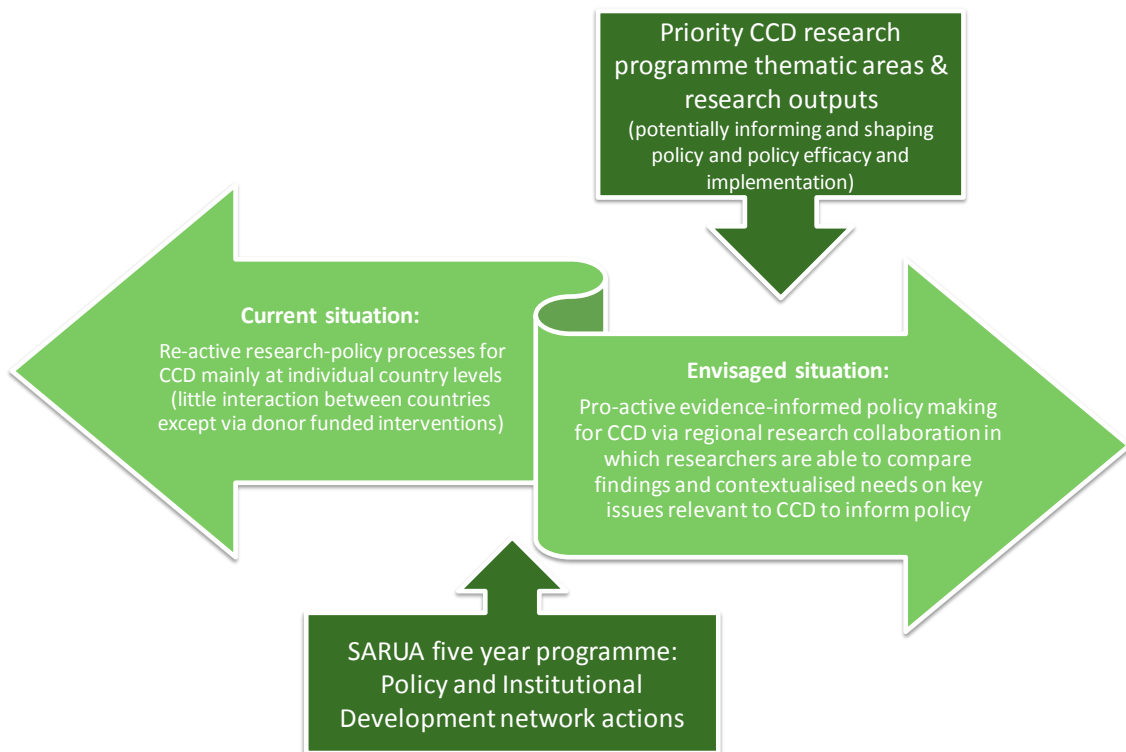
Priority CCD research programme thematic areas & research outputs
(potentially informing and shaping policy and policy efficacy and implementation)

Current situation:
Re-active research-policy processes for CCD mainly at individual country levels (little interaction between countries except via donor funded interventions)

Envisaged situation:
Pro-active evidence-informed policy making for CCD via regional research collaboration in which researchers are able to compare findings and contextualised needs on key issues relevant to CCD to inform policy

SARUA five year programme: Policy and Institutional Development network actions